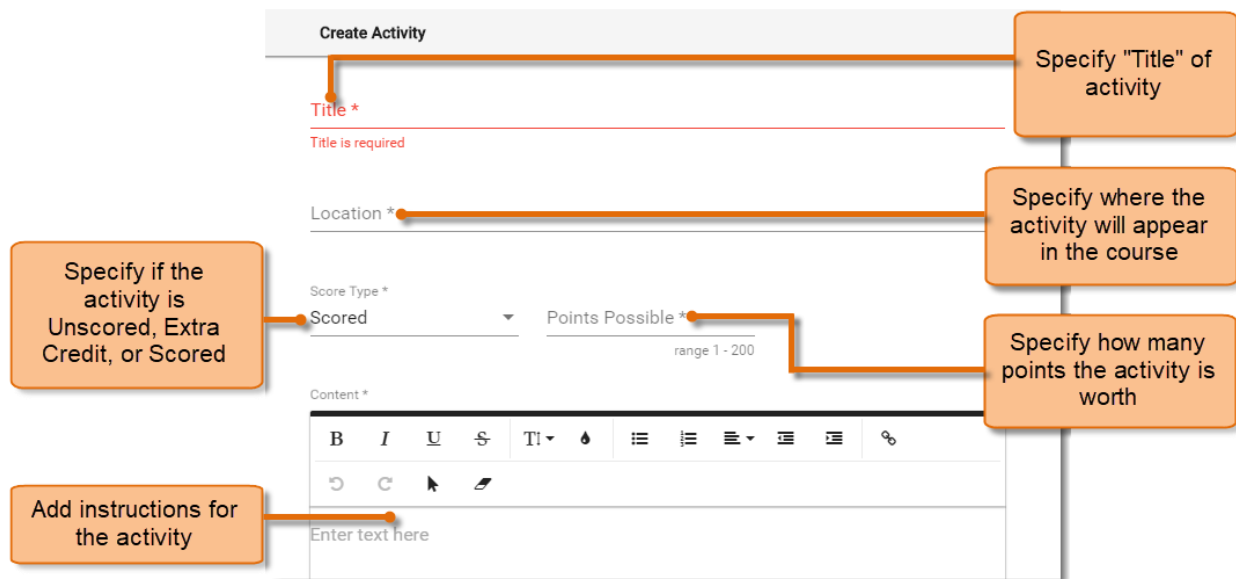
Create Activity

Specify "Title" of activity

Title *

Title is required

Location *

Specify where the activity will appear in the course

Specify if the activity is Unscored, Extra Credit, or Scored

Score Type *

Scored

Points Possible *

range 1 - 200

Specify how many points the activity is worth

Content *

B I U S TI

Add instructions for the activity

Enter text here